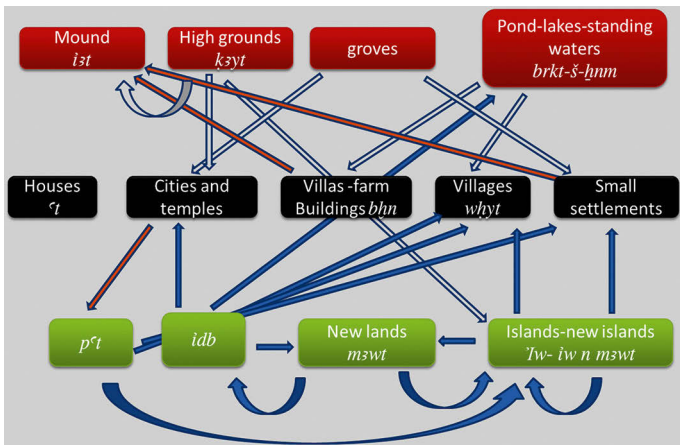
Mound
ỉɜt

High grounds
kɜyt

groves

Pond-lakes-standing waters
brkt-š-ḫnm

Houses
ˁt

Cities and temples

Villas -farm Buildings bḫn

Villages
whyt

Small settlements

pˁt

ỉdb

New lands
mɜwt

Islands-new islands
Ỉw- ỉw n mɜwt